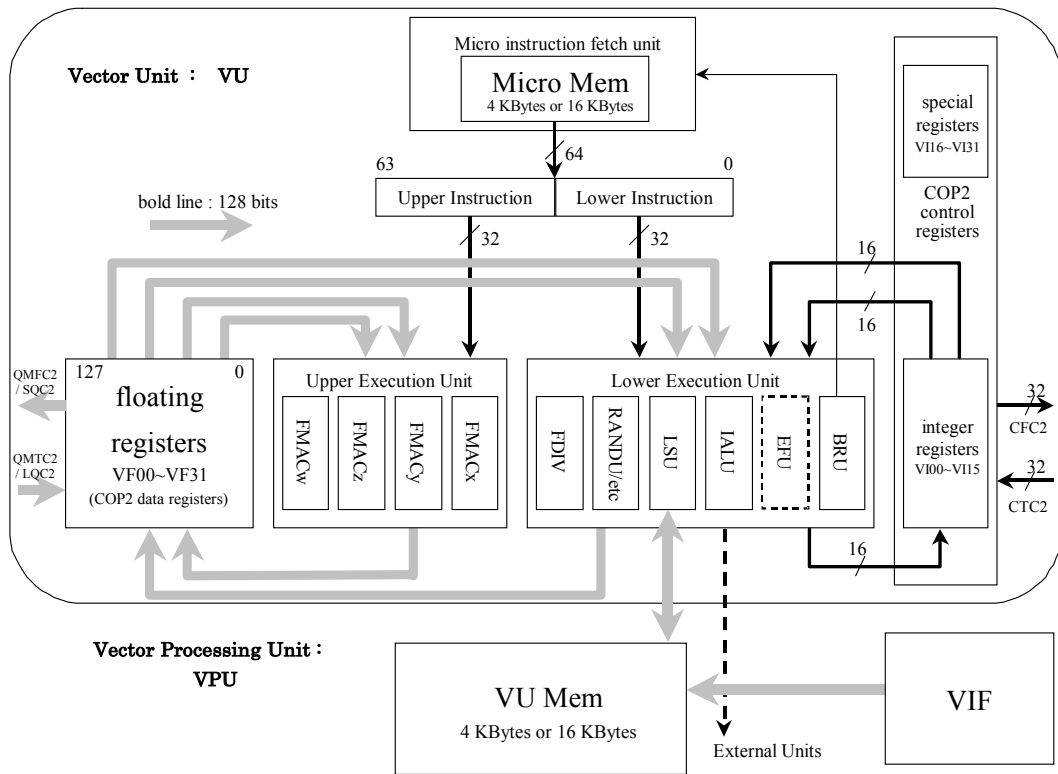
Vector Unit ： VU

Micro instruction fetch unit

Micro Mem
4 KBytes or 16 KBytes

64

63

0

Upper Instruction

Lower Instruction

bold line : 128 bits

32

32

special registers
VI16~VI31

COP2 control registers

16

16

127

0

floating registers
VF00~VF31
(COP2 data registers)

QMFC2 / SQC2

QMTC2 / LQC2

Upper Execution Unit

FMACw

FMACz

FMACy

FMACx

Lower Execution Unit

FDIV

RANDU/etc

LSU

IALU

EFU

BRU

integer registers
VI00~VI15

32
CFC2

32
CTC2

16

Vector Processing Unit：
VPU

VU Mem
4 KBytes or 16 KBytes

External Units

VIF